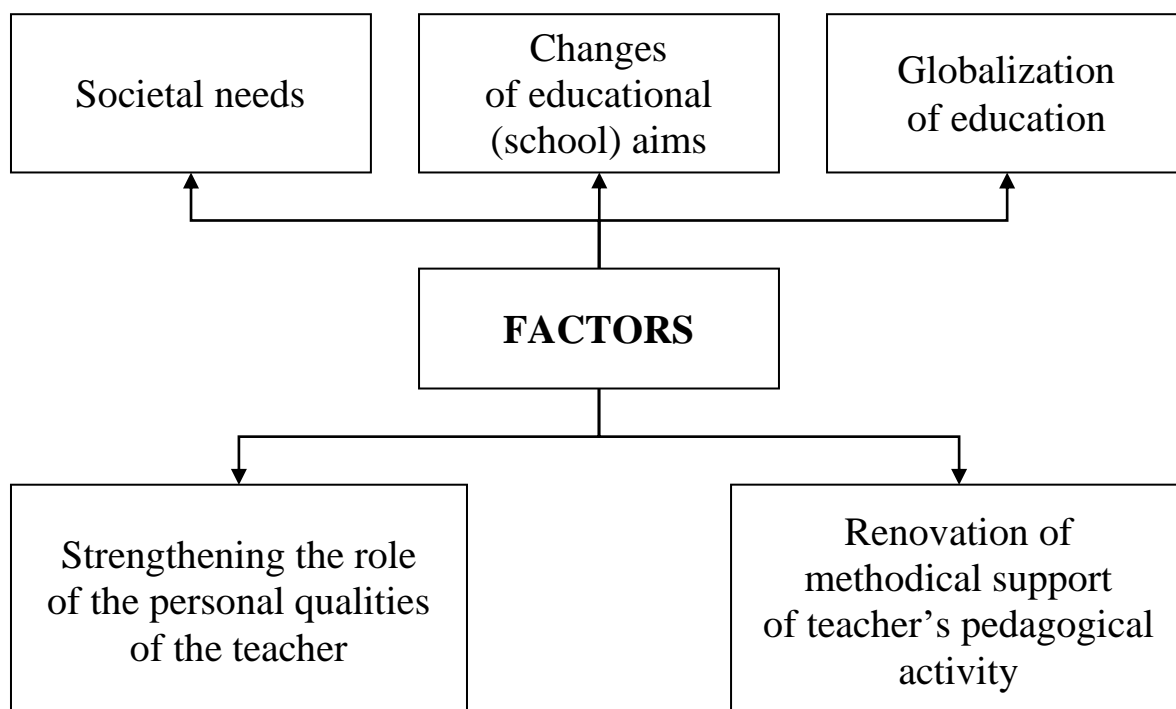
Societal needs

Changes of educational (school) aims

Globalization of education

**FACTORS**

Strengthening the role of the personal qualities of the teacher

Renovation of methodical support of teacher’s pedagogical activity